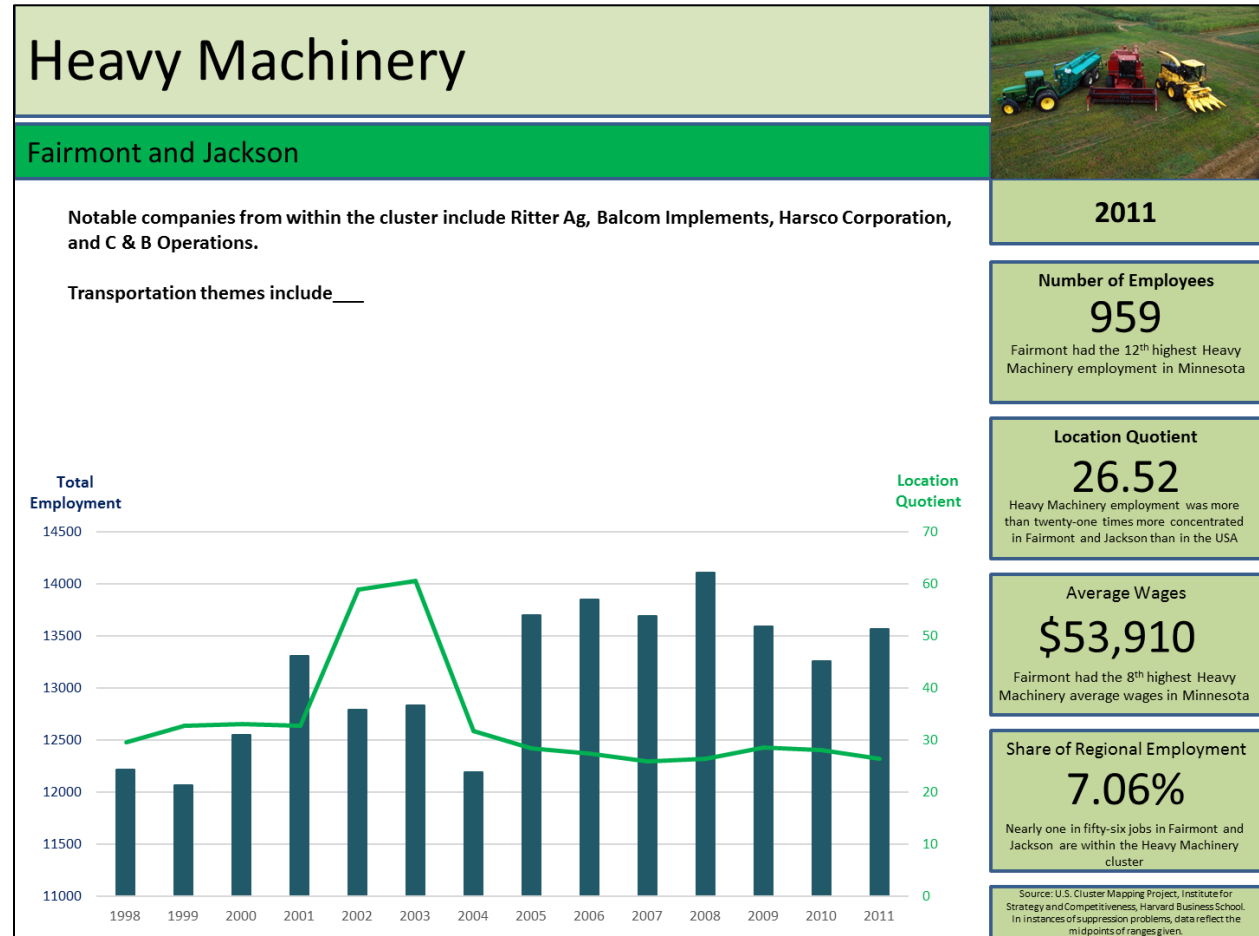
Heavy Machinery

Fairmont and Jackson

Notable companies from within the cluster include Ritter Ag, Balcom Implements, Harsco Corporation, and C & B Operations.

Transportation themes include___

Total Employment

Location Quotient

14500
14000
13500
13000
12500
12000
11500
11000

70
60
50
40
30
20
10
0

1998 1999 2000 2001 2002 2003 2004 2005 2006 2007 2008 2009 2010 2011

2011

Number of Employees
959
Fairmont had the 12$^{th}$ highest Heavy Machinery employment in Minnesota

Location Quotient
26.52
Heavy Machinery employment was more than twenty-one times more concentrated in Fairmont and Jackson than in the USA

Average Wages
$53,910
Fairmont had the 8$^{th}$ highest Heavy Machinery average wages in Minnesota

Share of Regional Employment
7.06%
Nearly one in fifty-six jobs in Fairmont and Jackson are within the Heavy Machinery cluster

Source: U.S. Cluster Mapping Project, Institute for Strategy and Competitiveness, Harvard Business School. In instances of suppression problems, data reflect the midpoints of ranges given.